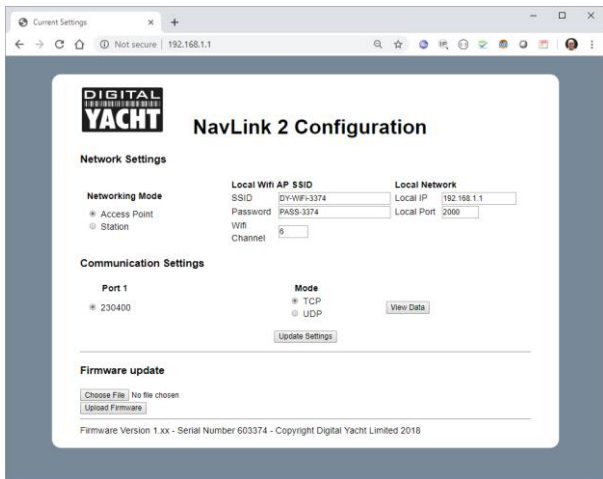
Current Settings × +

Not secure | 192.168.1.1

DIGITAL YACHT

NavLink 2 Configuration

Network Settings

Networking Mode
Access Point
Station

Local Wifi AP SSID
SSID DY-WiFi-3374
Password PASS-3374
Wifi Channel 6

Local Network
Local IP 192.168.1.1
Local Port 2000

Communication Settings

Port 1
230400

Mode
TCP
UDP

View Data

Update Settings

Firmware update

Choose File No file chosen
Upload Firmware

Firmware Version 1.xx - Serial Number 603374 - Copyright Digital Yacht Limited 2018